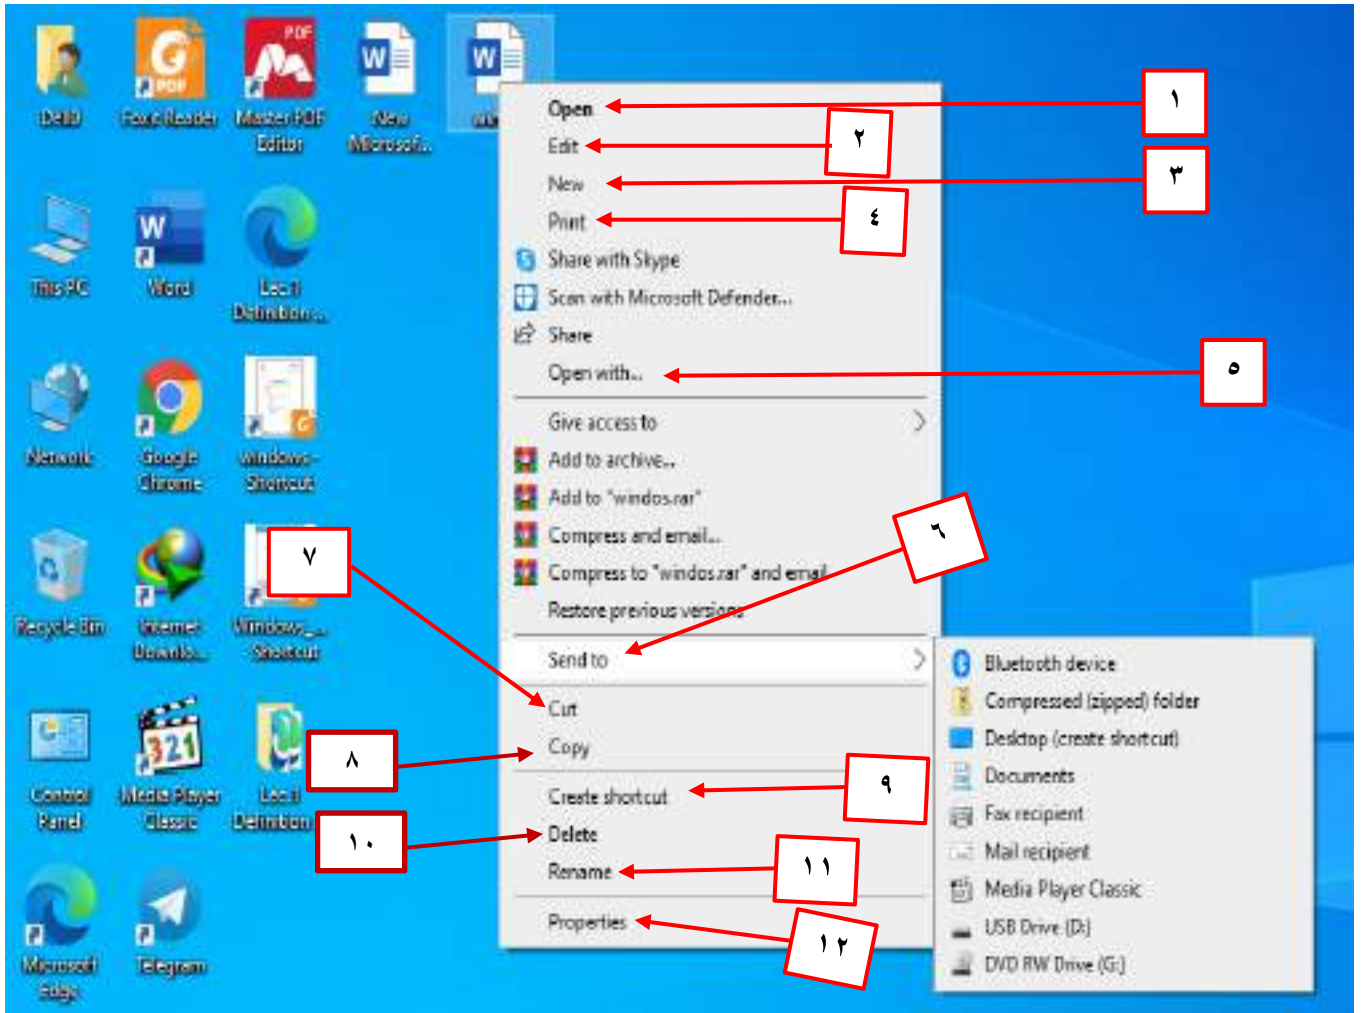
Dell
Foxit Reader
Master PDF Editor
New Microsof...
This PC
Word
Lec 1 Definition...
Network
Google Chrome
Windows-Shortcut
Recycle Bin
Internet Downlo...
Windows_...Shortcut
Control Panel
Media Player Classic
Lec 1 Definition
Microsoft Edge
Telegram

Open
Edit
New
Print
Share with Skype
Scan with Microsoft Defender...
Share
Open with...
Give access to
Add to archive...
Add to "windos.rar"
Compress and email...
Compress to "windos.rar" and email
Restore previous versions
Send to
Cut
Copy
Create shortcut
Delete
Rename
Properties

Bluetooth device
Compressed (zipped) folder
Desktop (create shortcut)
Documents
Fax recipient
Mail recipient
Media Player Classic
USB Drive (D:)
DVD RW Drive (G:)

١
٢
٣
٤
٥
٦
٧
٨
٩
١٠
١١
١٢